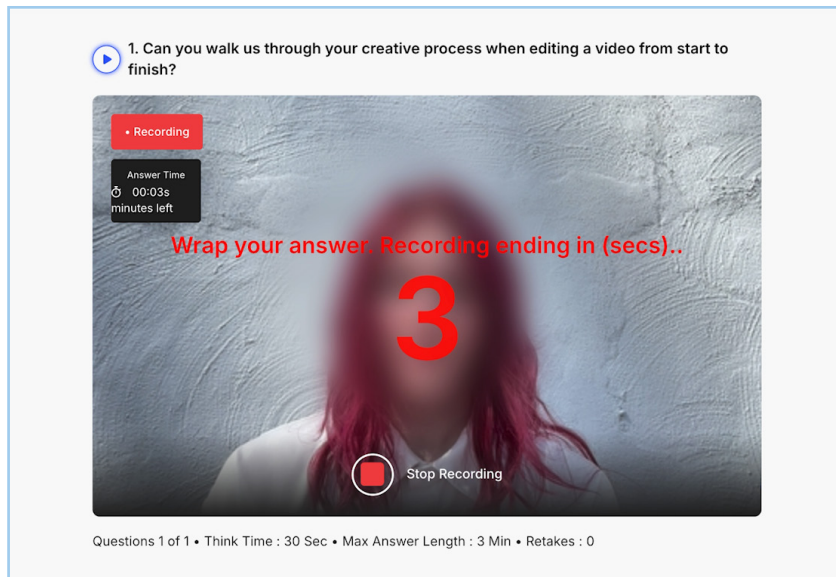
1. Can you walk us through your creative process when editing a video from start to finish?

• Recording

Answer Time
⏱ 00:03s minutes left

Wrap your answer. Recording ending in (secs)..

3

Stop Recording

Questions 1 of 1 • Think Time : 30 Sec • Max Answer Length : 3 Min • Retakes : 0